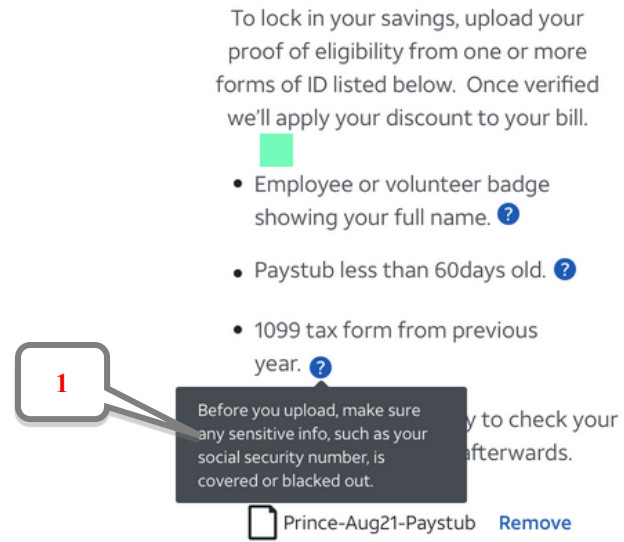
To lock in your savings, upload your proof of eligibility from one or more forms of ID listed below. Once verified we'll apply your discount to your bill.

- Employee or volunteer badge showing your full name. ?
- Paystub less than 60days old. ?
- 1099 tax form from previous year. ?

1

Before you upload, make sure any sensitive info, such as your social security number, is covered or blacked out.

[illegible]y to check your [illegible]afterwards.

Prince-Aug21-Paystub Remove